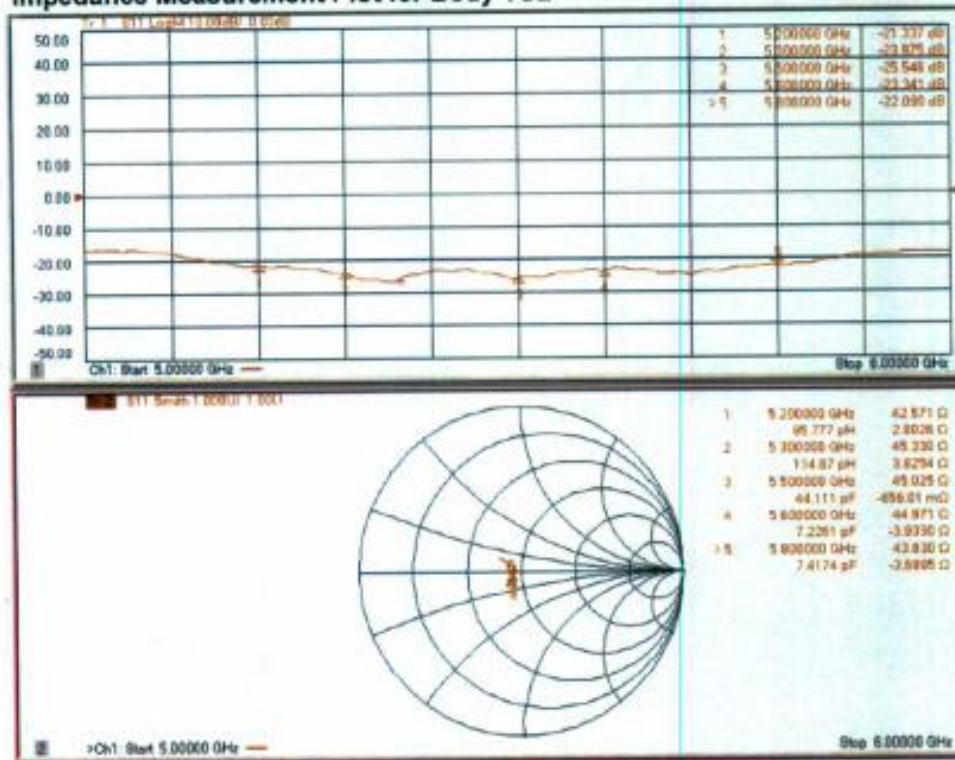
Impedance Measurement Plot for Body TSL

Tr 1 S11 LogM 10.00dB/ 0.00dB

| | | |
|---|---|---|
| 1 | 5.200000 GHz | -21.337 dB |
| 2 | 5.300000 GHz | -23.875 dB |
| 3 | 5.500000 GHz | -25.548 dB |
| 4 | 5.600000 GHz | -23.341 dB |
| >5 | 5.800000 GHz | -22.090 dB |

50.00
40.00
30.00
20.00
10.00
0.00
-10.00
-20.00
-30.00
-40.00
-50.00

1 Ch1: Start 5.00000 GHz

Stop 6.00000 GHz

Tr 2 S11 Smith 1.000U/ 1.00U

| | | |
|---|---|---|
| 1 | 5.200000 GHz | 42.571 Ω |
| | 85.777 pH | 2.8026 Ω |
| 2 | 5.300000 GHz | 45.330 Ω |
| | 114.87 pH | 3.8254 Ω |
| 3 | 5.500000 GHz | 45.025 Ω |
| | 44.111 pF | -656.01 mΩ |
| 4 | 5.600000 GHz | 44.971 Ω |
| | 7.2261 pF | -3.9330 Ω |
| >5 | 5.800000 GHz | 43.830 Ω |
| | 7.4174 pF | -3.6995 Ω |

2 >Ch1: Start 5.00000 GHz

Stop 6.00000 GHz